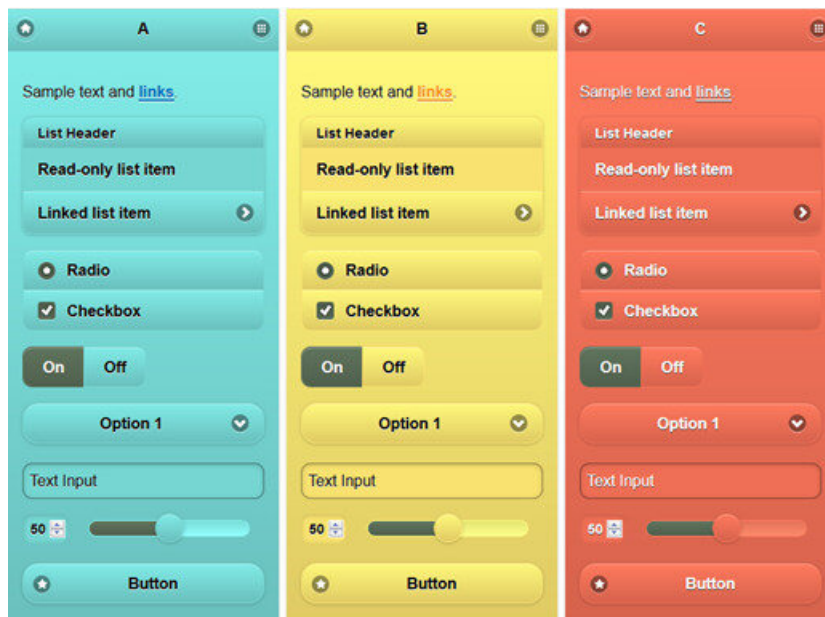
A

Sample text and links.

List Header

Read-only list item

Linked list item

Radio

Checkbox

On Off

Option 1

Text Input

50

Button

B

Sample text and links.

List Header

Read-only list item

Linked list item

Radio

Checkbox

On Off

Option 1

Text Input

50

Button

C

Sample text and links.

List Header

Read-only list item

Linked list item

Radio

Checkbox

On Off

Option 1

Text Input

50

Button